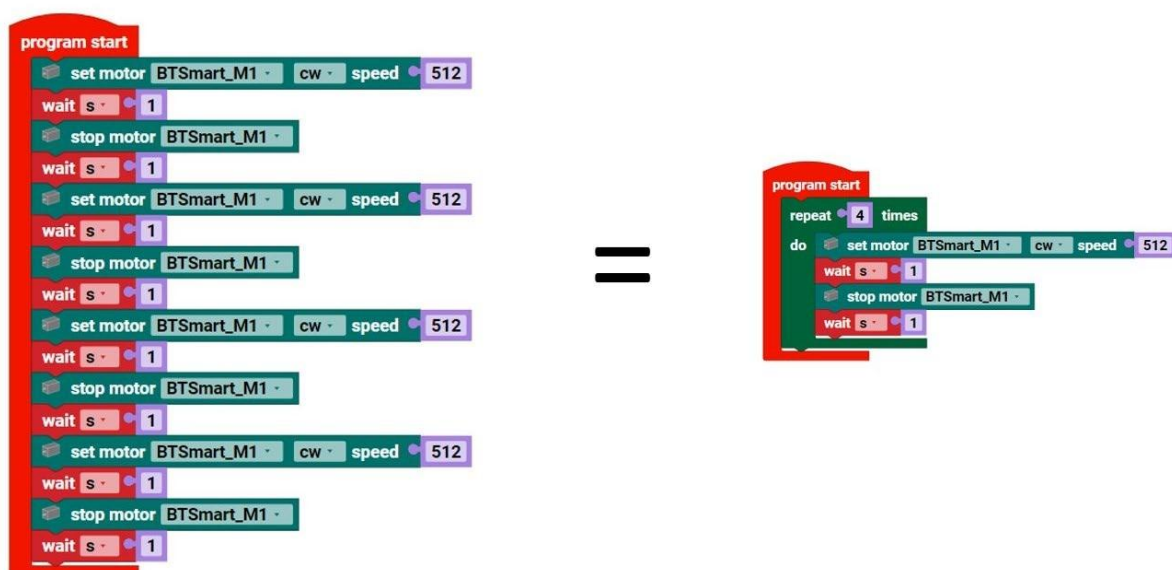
program start
set motor BTSmart_M1 cw speed 512
wait s 1
stop motor BTSmart_M1
wait s 1
set motor BTSmart_M1 cw speed 512
wait s 1
stop motor BTSmart_M1
wait s 1
set motor BTSmart_M1 cw speed 512
wait s 1
stop motor BTSmart_M1
wait s 1
set motor BTSmart_M1 cw speed 512
wait s 1
stop motor BTSmart_M1
wait s 1

=

program start
repeat 4 times
do set motor BTSmart_M1 cw speed 512
wait s 1
stop motor BTSmart_M1
wait s 1